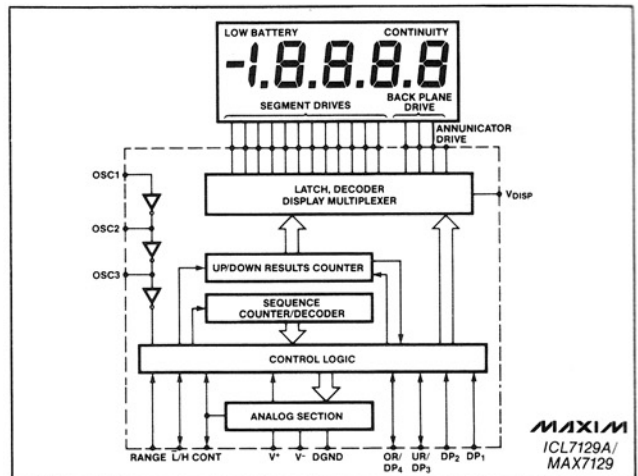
LOW BATTERY

CONTINUITY

-1.8.8.8.8

SEGMENT DRIVES

BACK PLANE DRIVE

ANNUNICATOR DRIVE

OSC1

OSC2

OSC3

LATCH, DECODER DISPLAY MULTIPLEXER

$V_{DISP}$

UP/DOWN RESULTS COUNTER

SEQUENCE COUNTER/DECODER

CONTROL LOGIC

ANALOG SECTION

RANGE L/H CONT

$V^+$ $V^-$ DGND

OR/ $DP_4$ UR/ $DP_3$ $DP_2$ $DP_1$

MAXIM

ICL7129A/ MAX7129